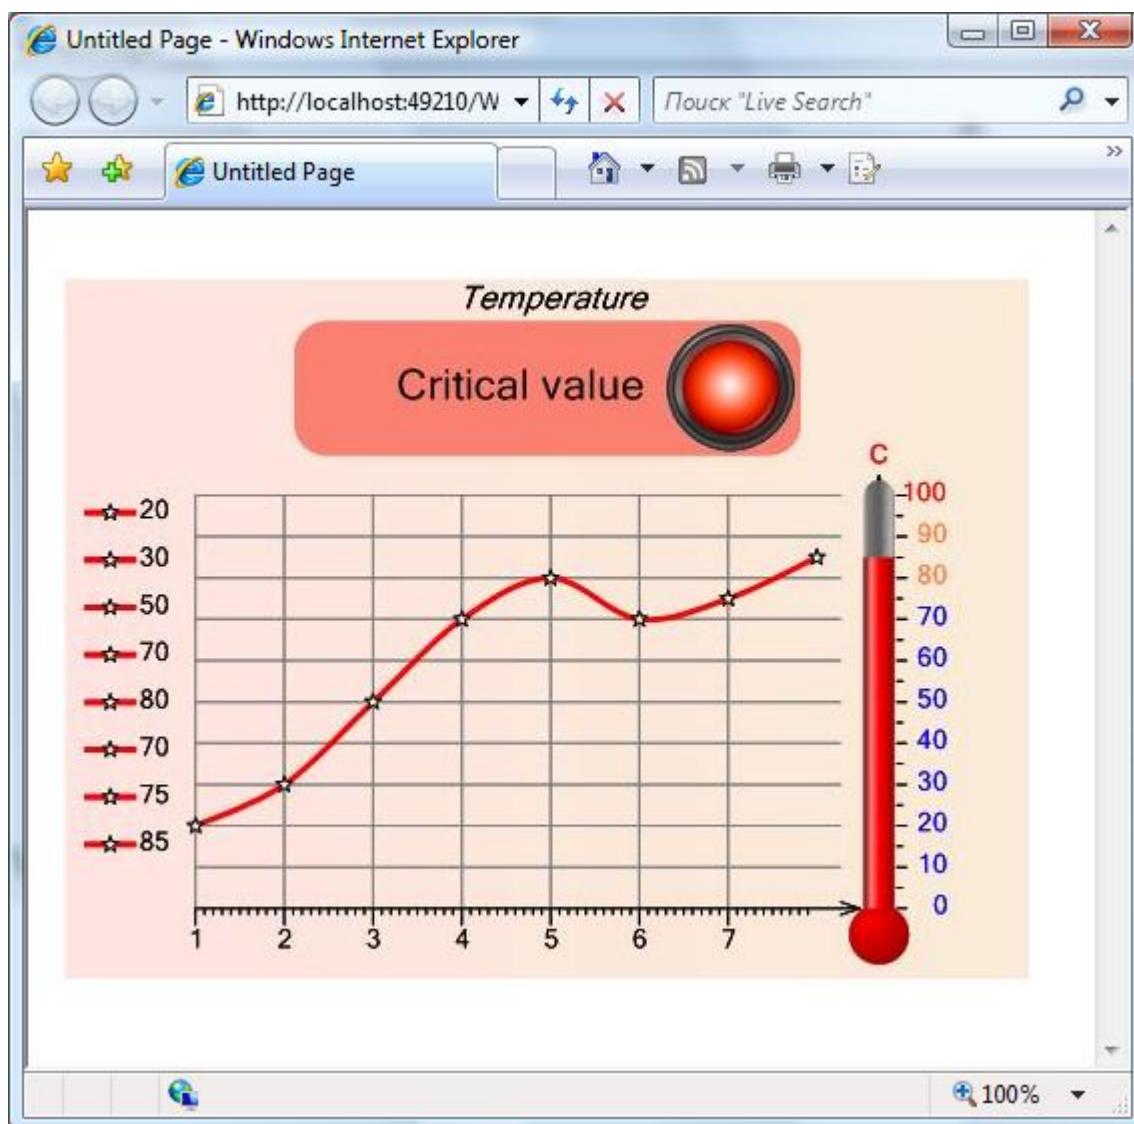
Untitled Page - Windows Internet Explorer

http://localhost:49210/W

Поиск "Live Search"

Untitled Page

Temperature

Critical value

20
30
50
70
80
70
75
85

1 2 3 4 5 6 7

C
100
90
80
70
60
50
40
30
20
10
0

100%